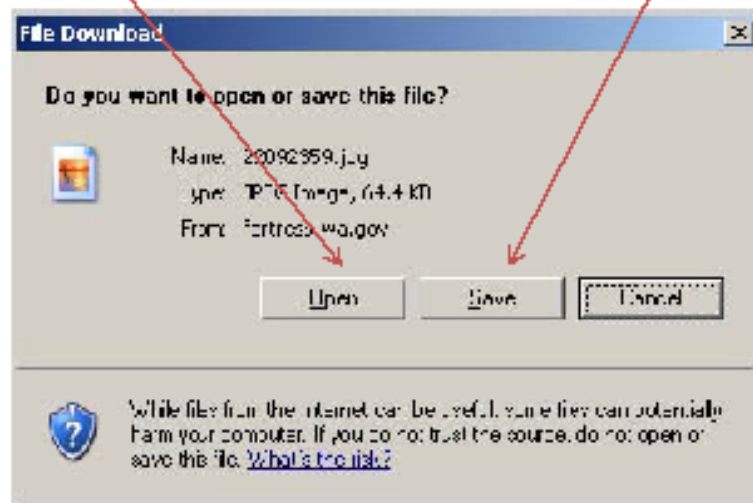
File Download

Do you want to open or save this file?

Name: 20092959.jpg
Type: JPEG Image, 64.4 KB
From: fortress.wa.gov

Open | Save | Cancel

While files from the Internet can be useful, some files can potentially harm your computer. If you do not trust the source, do not open or save this file. What's the risk?